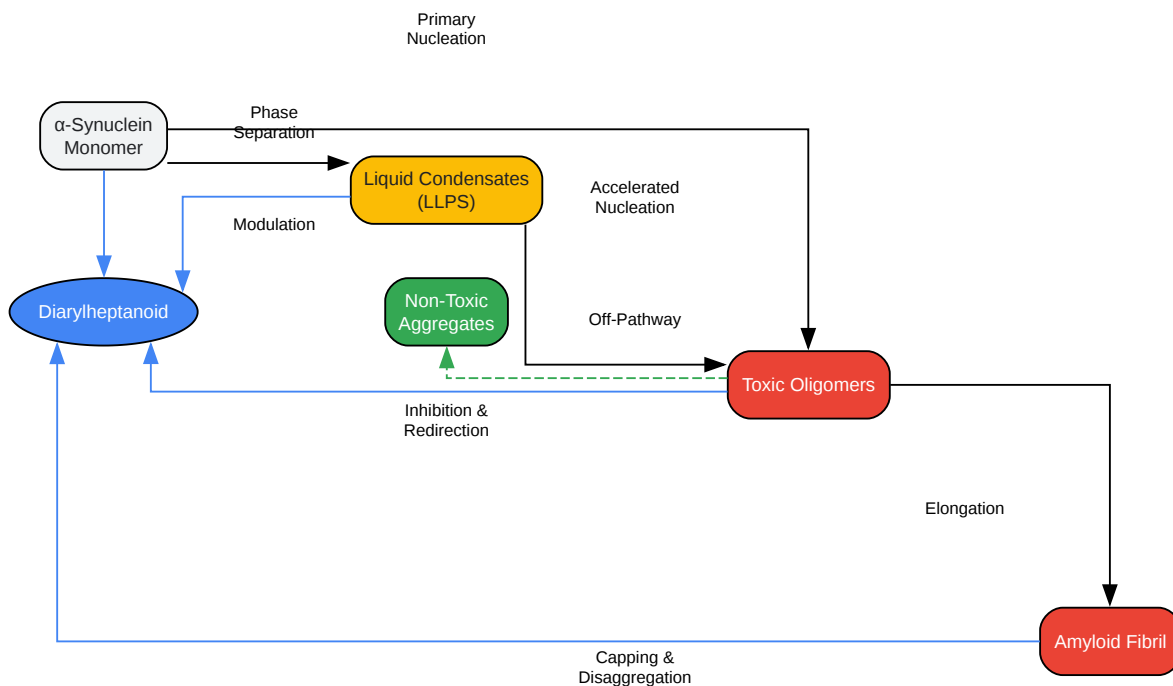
Primary Nucleation

α-Synuclein Monomer

Phase Separation

Liquid Condensates (LLPS)

Accelerated Nucleation

Modulation

Diarylheptanoid

Non-Toxic Aggregates

Off-Pathway

Toxic Oligomers

Inhibition & Redirection

Elongation

Amyloid Fibril

Capping & Disaggregation